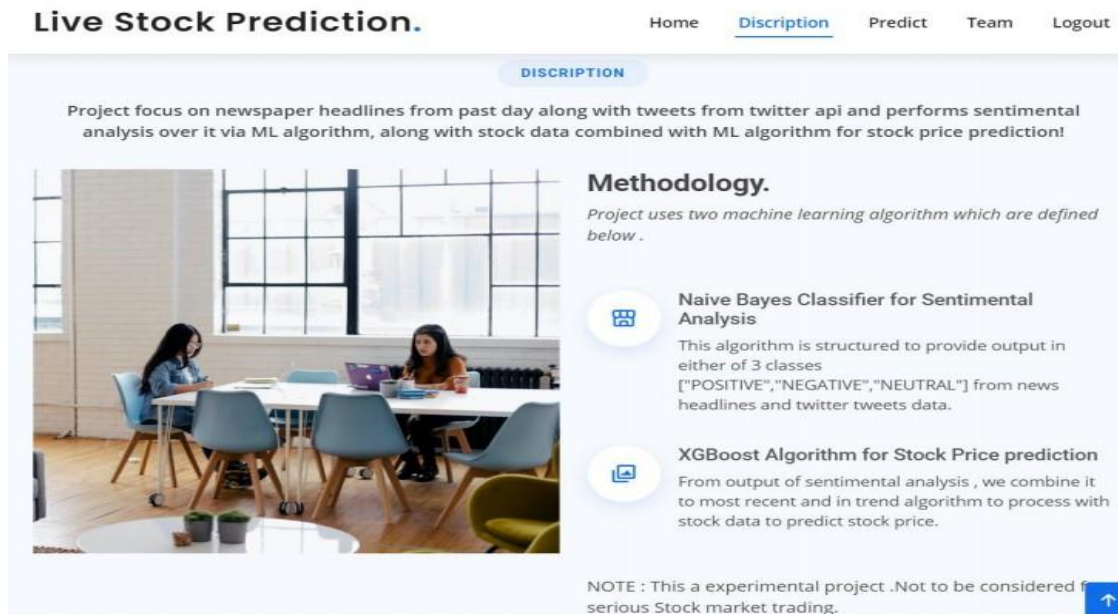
Live Stock Prediction.

Home Discription Predict Team Logout

DISCRIPTION

Project focus on newspaper headlines from past day along with tweets from twitter api and performs sentimental analysis over it via ML algorithm, along with stock data combined with ML algorithm for stock price prediction!

Methodology.

Project uses two machine learning algorithm which are defined below .

Naive Bayes Classifier for Sentimental Analysis

This algorithm is structured to provide output in either of 3 classes ["POSITIVE","NEGATIVE","NEUTRAL"] from news headlines and twitter tweets data.

XGBoost Algorithm for Stock Price prediction

From output of sentimental analysis , we combine it to most recent and in trend algorithm to process with stock data to predict stock price.

NOTE : This a experimental project .Not to be considered f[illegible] serious Stock market trading.